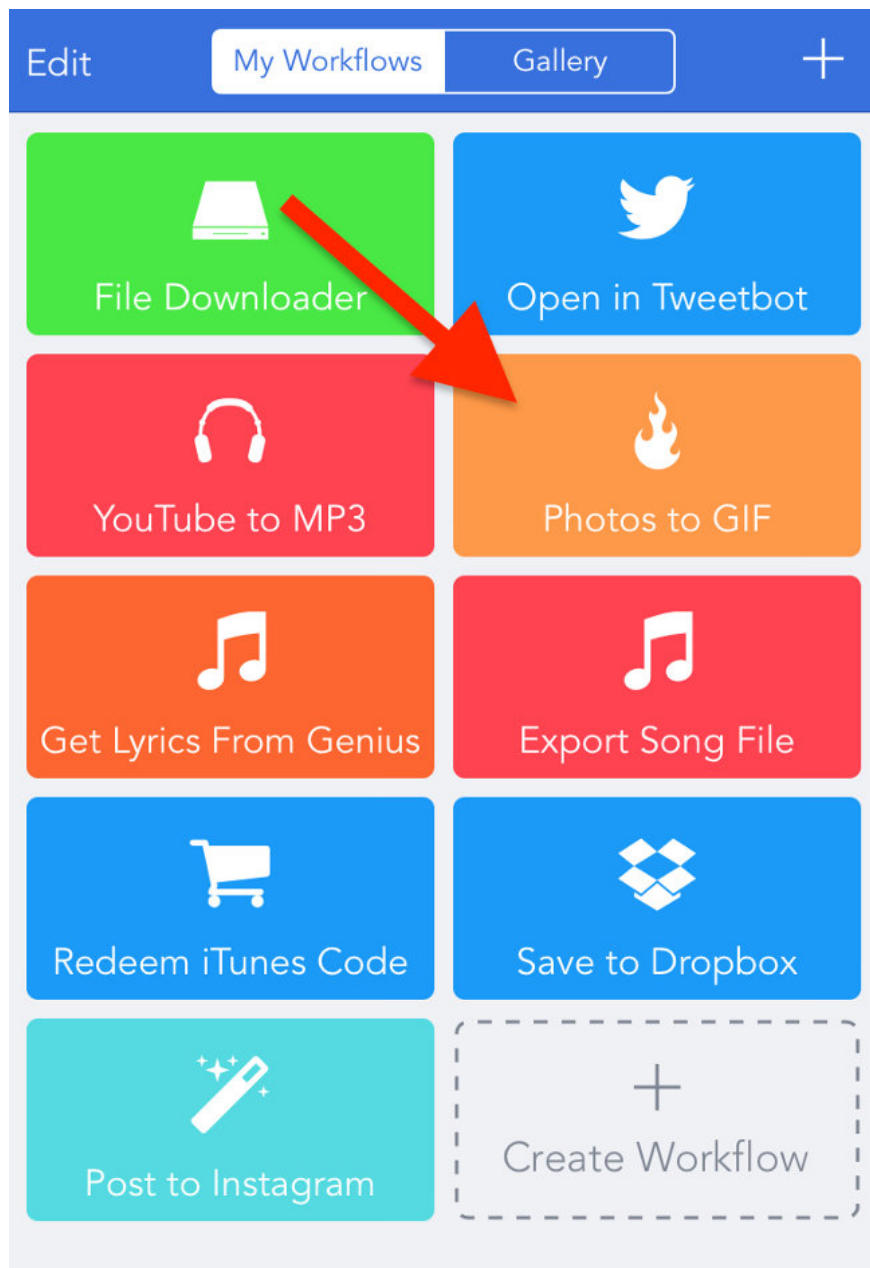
Edit
My Workflows
Gallery
+

File Downloader

Open in Tweetbot

YouTube to MP3

Photos to GIF

Get Lyrics From Genius

Export Song File

Redeem iTunes Code

Save to Dropbox

Post to Instagram

+
Create Workflow